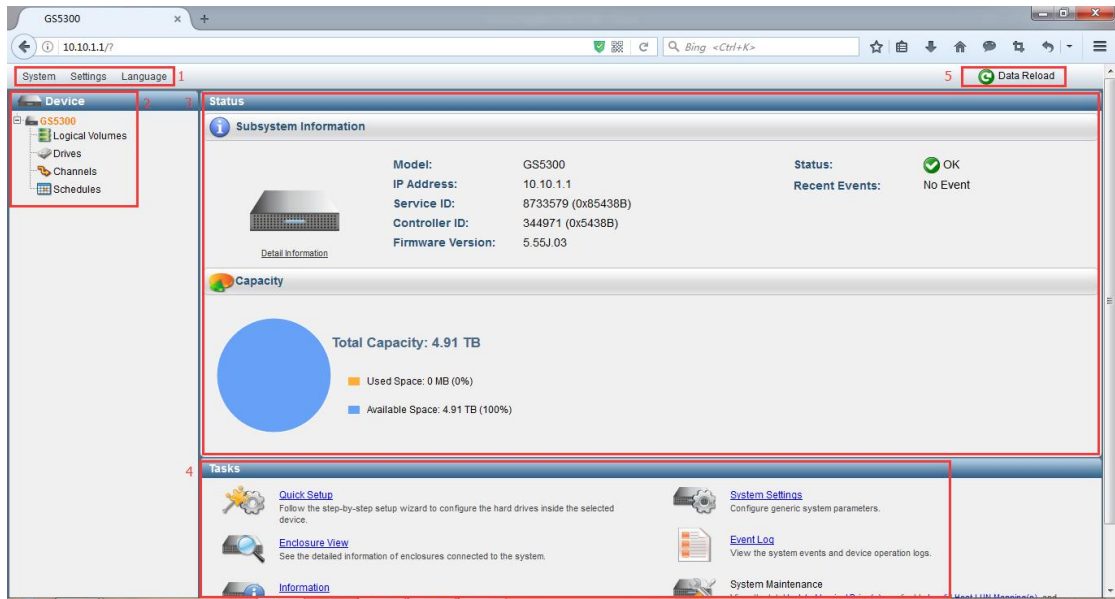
GS5300

10.10.1.1/?

Bing <Ctrl+K>

System Settings Language 1

5 Data Reload

Device 2

GS5300
Logical Volumes
Drives
Channels
Schedules

3 Status

Subsystem Information

Detail Information

| Model: | GS5300 | Status: | OK |
|---|---|---|---|
| IP Address: | 10.10.1.1 | Recent Events: | No Event |
| Service ID: | 8733579 (0x85438B) | | |
| Controller ID: | 344971 (0x5438B) | | |
| Firmware Version: | 5.55J.03 | | |

Capacity

Total Capacity: 4.91 TB

Used Space: 0 MB (0%)

Available Space: 4.91 TB (100%)

4 Tasks

Quick Setup
Follow the step-by-step setup wizard to configure the hard drives inside the selected device.

Enclosure View
See the detailed information of enclosures connected to the system.

Information

System Settings
Configure generic system parameters.

Event Log
View the system events and device operation logs.

System Maintenance
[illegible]